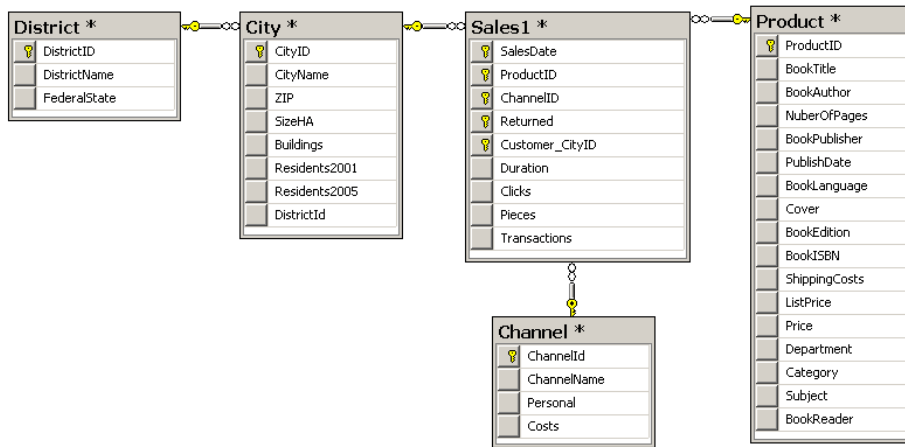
District *
DistrictID
DistrictName
FederalState

City *
CityID
CityName
ZIP
SizeHA
Buildings
Residents2001
Residents2005
DistrictId

Sales1 *
SalesDate
ProductID
ChannelID
Returned
Customer_CityID
Duration
Clicks
Pieces
Transactions

Product *
ProductID
BookTitle
BookAuthor
NuberOfPages
BookPublisher
PublishDate
BookLanguage
Cover
BookEdition
BookISBN
ShippingCosts
ListPrice
Price
Department
Category
Subject
BookReader

Channel *
ChannelId
ChannelName
Personal
Costs